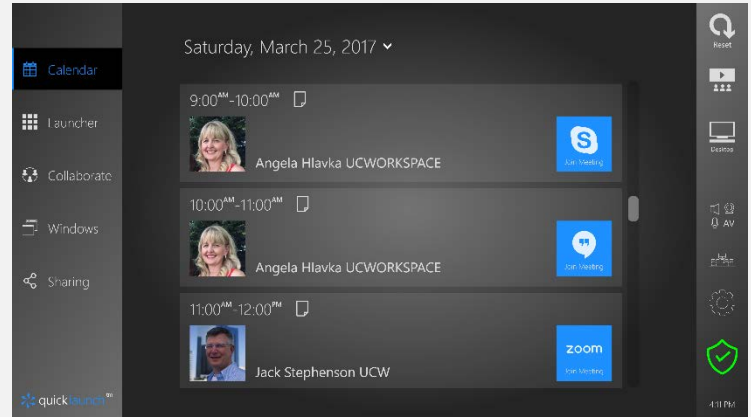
Calendar

Launcher

Collaborate

Windows

Sharing

quicklaunch

Saturday, March 25, 2017

9:00$^{AM}$-10:00$^{AM}$

Angela Hlavka UCWORKSPACE

Join Meeting

10:00$^{AM}$-11:00$^{AM}$

Angela Hlavka UCWORKSPACE

Join Meeting

11:00$^{AM}$-12:00$^{PM}$

Jack Stephenson UCW

zoom

Join Meeting

Reset

Desktop

AV

4:11 PM